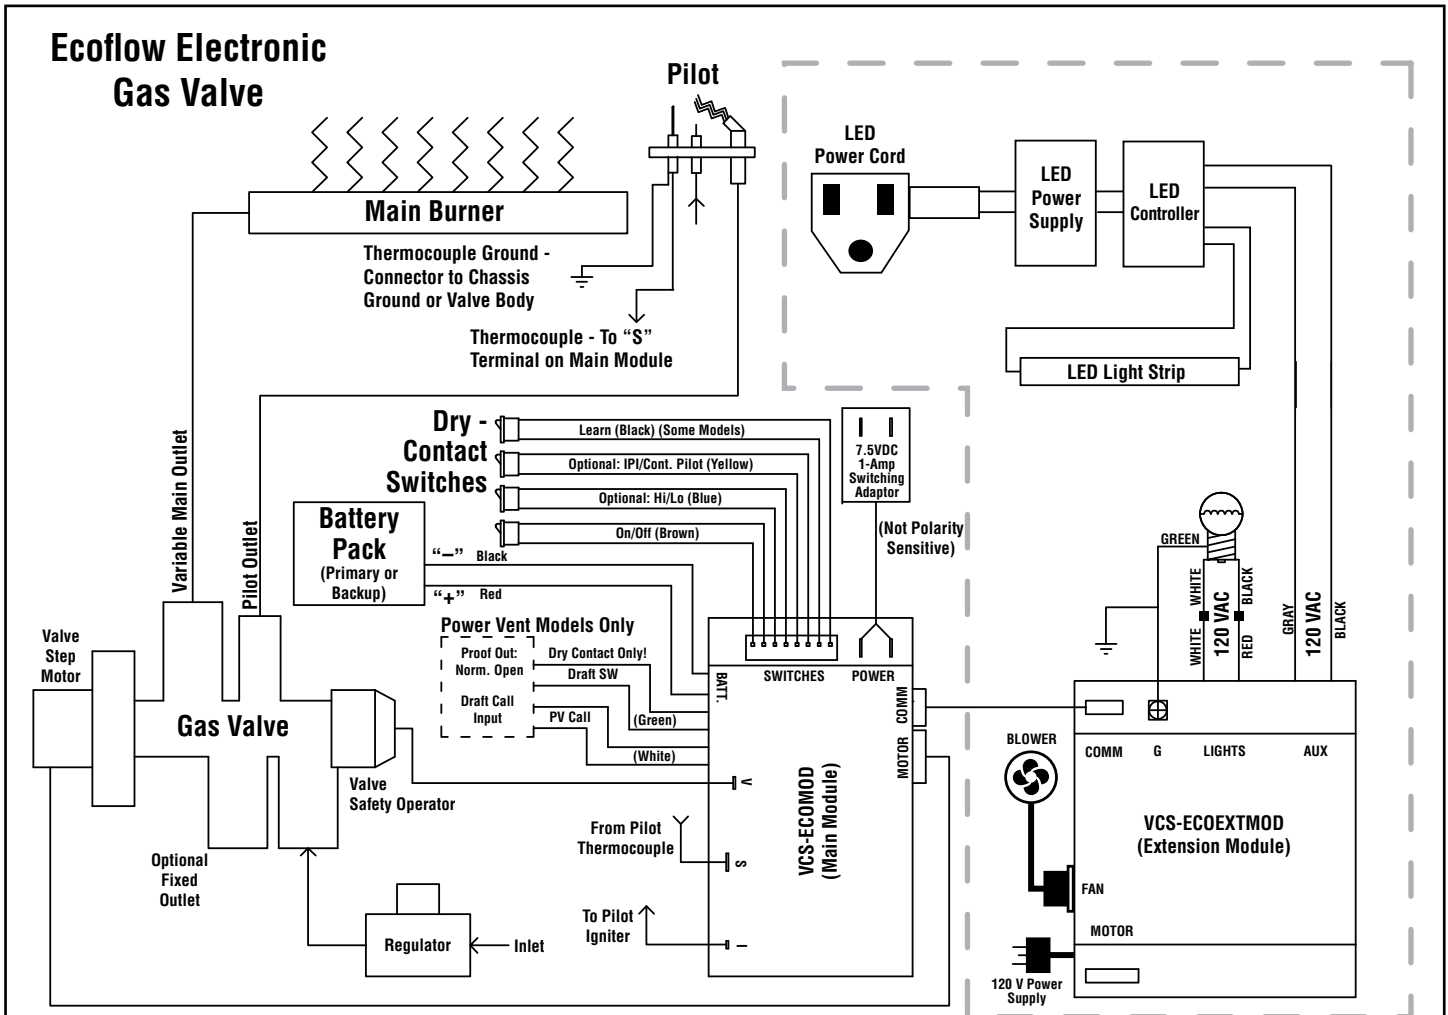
Ecoflow Electronic Gas Valve

Pilot

Main Burner

Thermocouple Ground - Connector to Chassis Ground or Valve Body

Thermocouple - To "S" Terminal on Main Module

LED Power Cord

LED Power Supply

LED Controller

LED Light Strip

Dry - Contact Switches

Learn (Black) (Some Models)

Optional: IPI/Cont. Pilot (Yellow)

Optional: Hi/Lo (Blue)

On/Off (Brown)

7.5VDC 1-Amp Switching Adaptor

(Not Polarity Sensitive)

Battery Pack (Primary or Backup)

"–" Black

"+" Red

Variable Main Outlet

Pilot Outlet

Valve Step Motor

Gas Valve

Power Vent Models Only

Proof Out: Norm. Open

Dry Contact Only!

Draft SW

Draft Call Input

PV Call

(Green)

(White)

SWITCHES

POWER

BATT.

COMM

MOTOR

V

S

I

VCS-ECOMOD (Main Module)

Valve Safety Operator

Optional Fixed Outlet

From Pilot Thermocouple

To Pilot Igniter

Regulator

Inlet

GREEN

WHITE

BLACK

120 VAC

WHITE

RED

GRAY

120 VAC

BLACK

BLOWER

COMM

G

LIGHTS

AUX

VCS-ECOEXTMOD (Extension Module)

FAN

MOTOR

120 V Power Supply